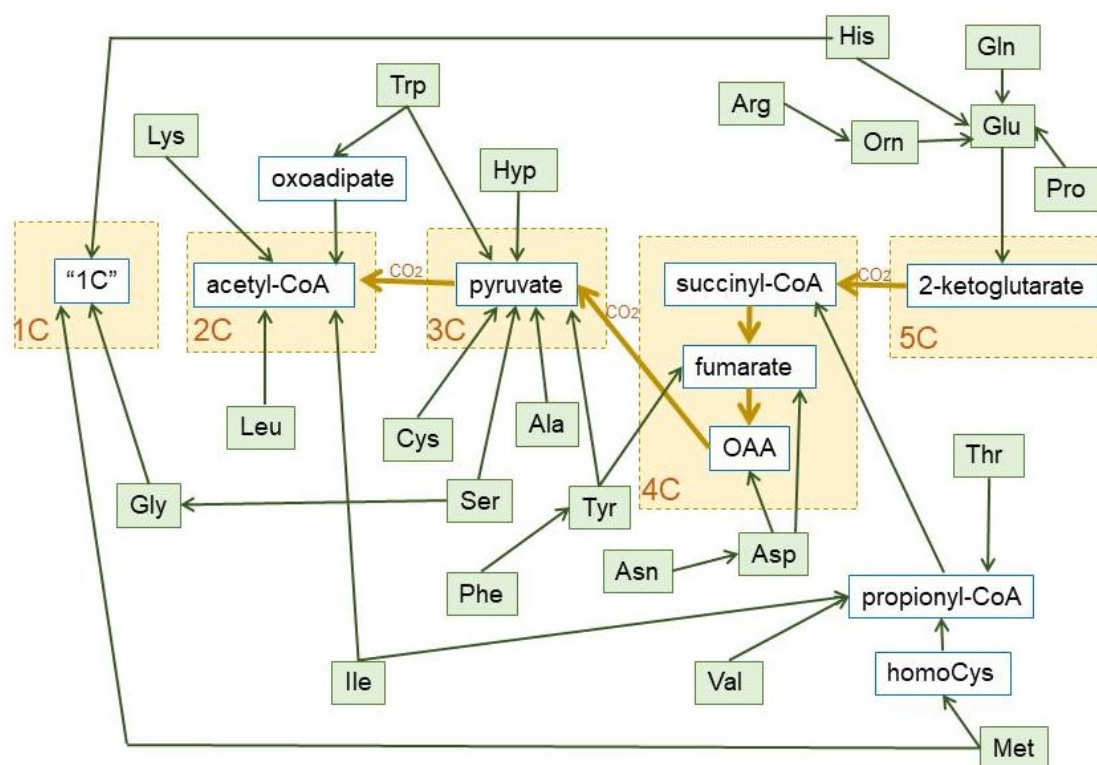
His
Gln
Trp
Arg
Glu
Orn
Lys
Hyp
oxoadipate
Pro
"1C"
acetyl-CoA
$CO_2$
pyruvate
succinyl-CoA
$CO_2$
2-ketoglutarate
1C
2C
3C
$CO_2$
5C
fumarate
Leu
Cys
Ala
OAA
Thr
4C
Gly
Ser
Tyr
Asn
Asp
Phe
propionyl-CoA
Ile
Val
homoCys
Met